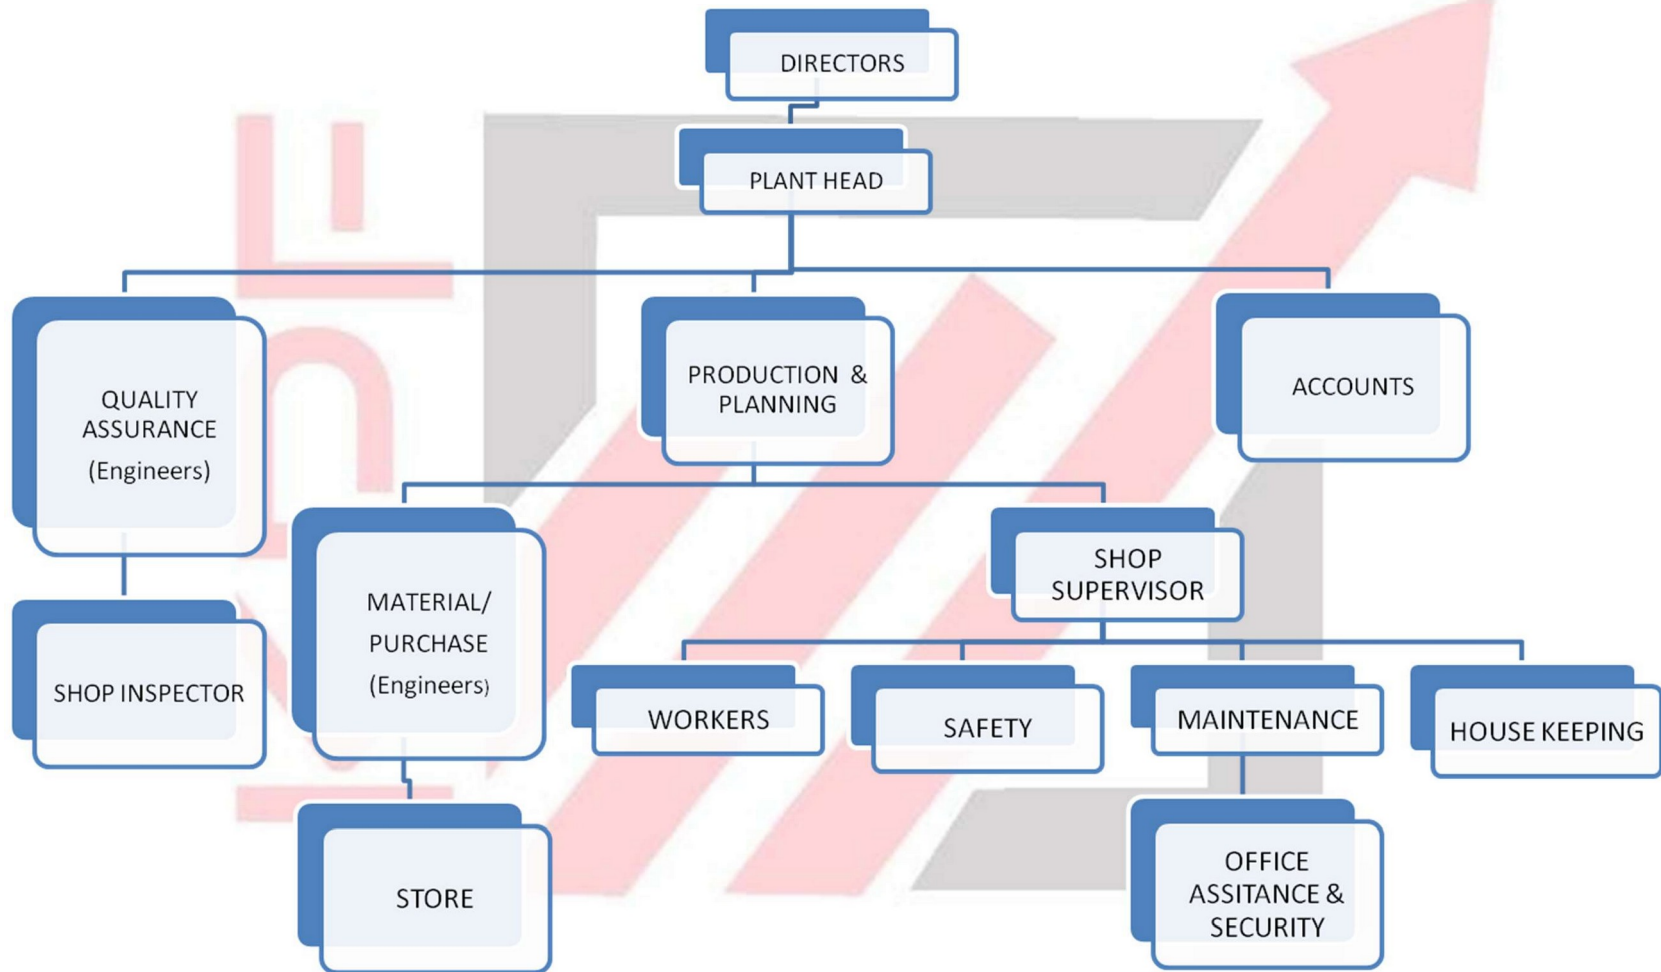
DIRECTORS

PLANT HEAD

QUALITY ASSURANCE (Engineers)

PRODUCTION & PLANNING

ACCOUNTS

SHOP INSPECTOR

MATERIAL/ PURCHASE (Engineers)

SHOP SUPERVISOR

WORKERS

SAFETY

MAINTENANCE

HOUSE KEEPING

STORE

OFFICE ASSITANCE & SECURITY